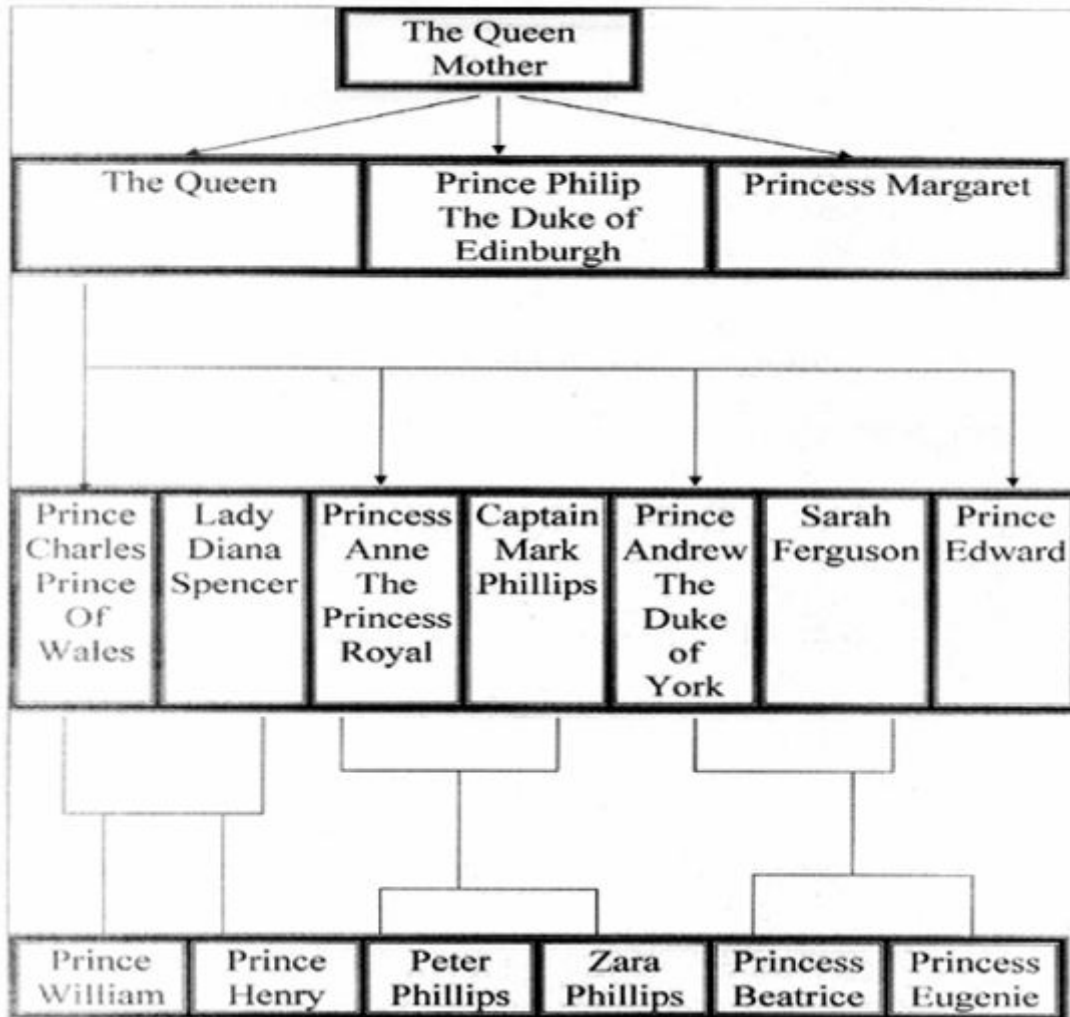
The Queen Mother

The Queen

Prince Philip The Duke of Edinburgh

Princess Margaret

Prince Charles Prince Of Wales

Lady Diana Spencer

Princess Anne The Princess Royal

Captain Mark Phillips

Prince Andrew The Duke of York

Sarah Ferguson

Prince Edward

Prince William

Prince Henry

Peter Phillips

Zara Phillips

Princess Beatrice

Princess Eugenie